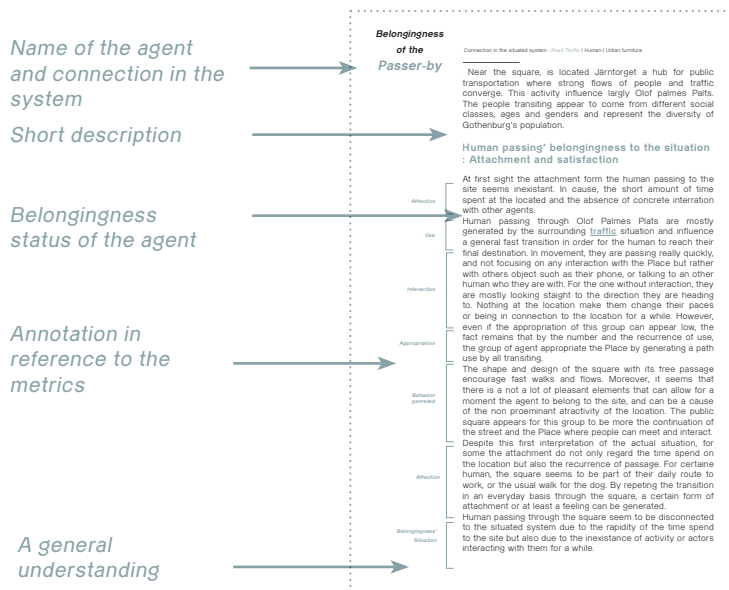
Name of the agent and connection in the system

Short description

Belongingness status of the agent

Annotation in reference to the metrics

A general understanding

Belongingness of the Passer-by

Connection in the situated system : Road Traffic I Human I Urban furniture

Near the square, is located Järntorget a hub for public transportation where strong flows of people and traffic converge. This activity influence largly Olof palmes Palts. The people transiting appear to come from different social classes, ages and genders and represent the diversity of Gothenburg's population.

Human passing' belongingness to the situation : Attachment and satisfaction

Affection

Use

Interaction

Appropriation

Behavior genrated

Affection

Belongingness' Situation

At first sight the attachment form the human passing to the site seems inexistant. In cause, the short amount of time spent at the located and the absence of concrete interration with other agents.

Human passing through Olof Palmes Plats are mostly generated by the surrounding traffic situation and influence a general fast transition in order for the human to reach their final destination. In movement, they are passing really quickly, and not focusing on any interaction with the Place but rather with others object such as their phone, or talking to an other human who they are with. For the one without interaction, they are mostly looking staight to the direction they are heading to. Nothing at the location make them change their paces or being in connection to the location for a while. However, even if the appropriation of this group can appear low, the fact remains that by the number and the recurrence of use, the group of agent appropriate the Place by generating a path use by all transiting.

The shape and design of the square with its free passage encourage fast walks and flows. Moreover, it seems that there is a not a lot of pleasant elements that can allow for a moment the agent to belong to the site, and can be a cause of the non proeminant atractivity of the location. The public square appears for this group to be more the continuation of the street and the Place where people can meet and interact.

Despite this first interpretation of the actual situation, for some the attachment do not only regard the time spend on the location but also the recurrence of passage. For certaine human, the square seems to be part of their daily route to work, or the usual walk for the dog. By repeting the transition in an everyday basis through the square, a certain form of attachment or at least a feeling can be generated.

Human passing through the square seem to be disconnected to the situated system due to the rapidity of the time spend to the site but also due to the inexistance of activity or actors interacting with them for a while.